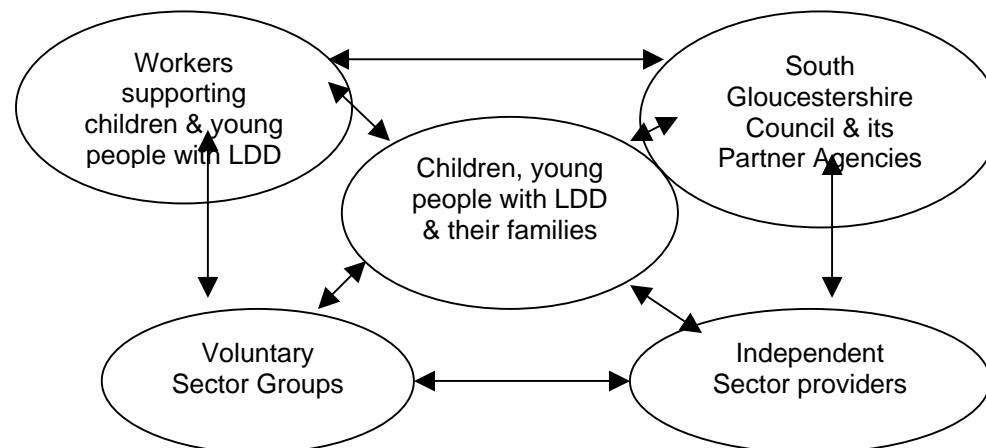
Workers supporting children & young people with LDD

South Gloucestershire Council & its Partner Agencies

Children, young people with LDD & their families

Voluntary Sector Groups

Independent Sector providers